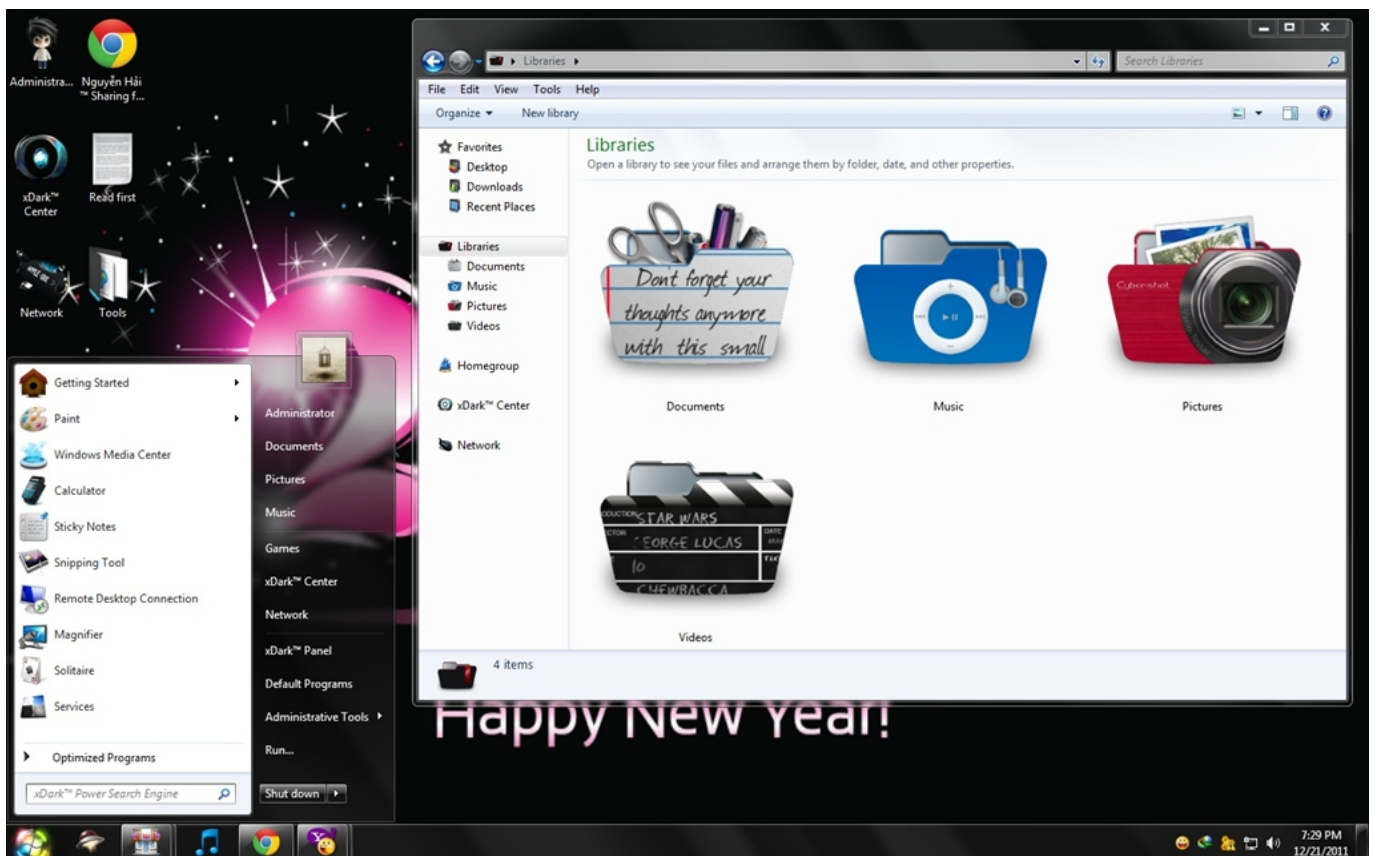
Administra... Nguyễn Hải ™ Sharing f...

xDark™ Center

Read first

Network

Tools

Libraries ▸

Search Libraries

File Edit View Tools Help

Organize ▾ New library

Favorites
Desktop
Downloads
Recent Places

Libraries
Documents
Music
Pictures
Videos

Homegroup

xDark™ Center

Network

Libraries
Open a library to see your files and arrange them by folder, date, and other properties.

Don't forget your thoughts anymore with this small

Documents

Music

Cyber-shot

Pictures

STAR WARS
GEORGE LUCAS
10
CHEWBACCA

Videos

4 items

Getting Started
Paint
Windows Media Center
Calculator
Sticky Notes
Snipping Tool
Remote Desktop Connection
Magnifier
Solitaire
Services

Optimized Programs

xDark™ Power Search Engine

Administrator
Documents
Pictures
Music
Games
xDark™ Center
Network
xDark™ Panel
Default Programs
Administrative Tools
Run...

Shut down

Happy New Year!

7:29 PM
12/21/2011